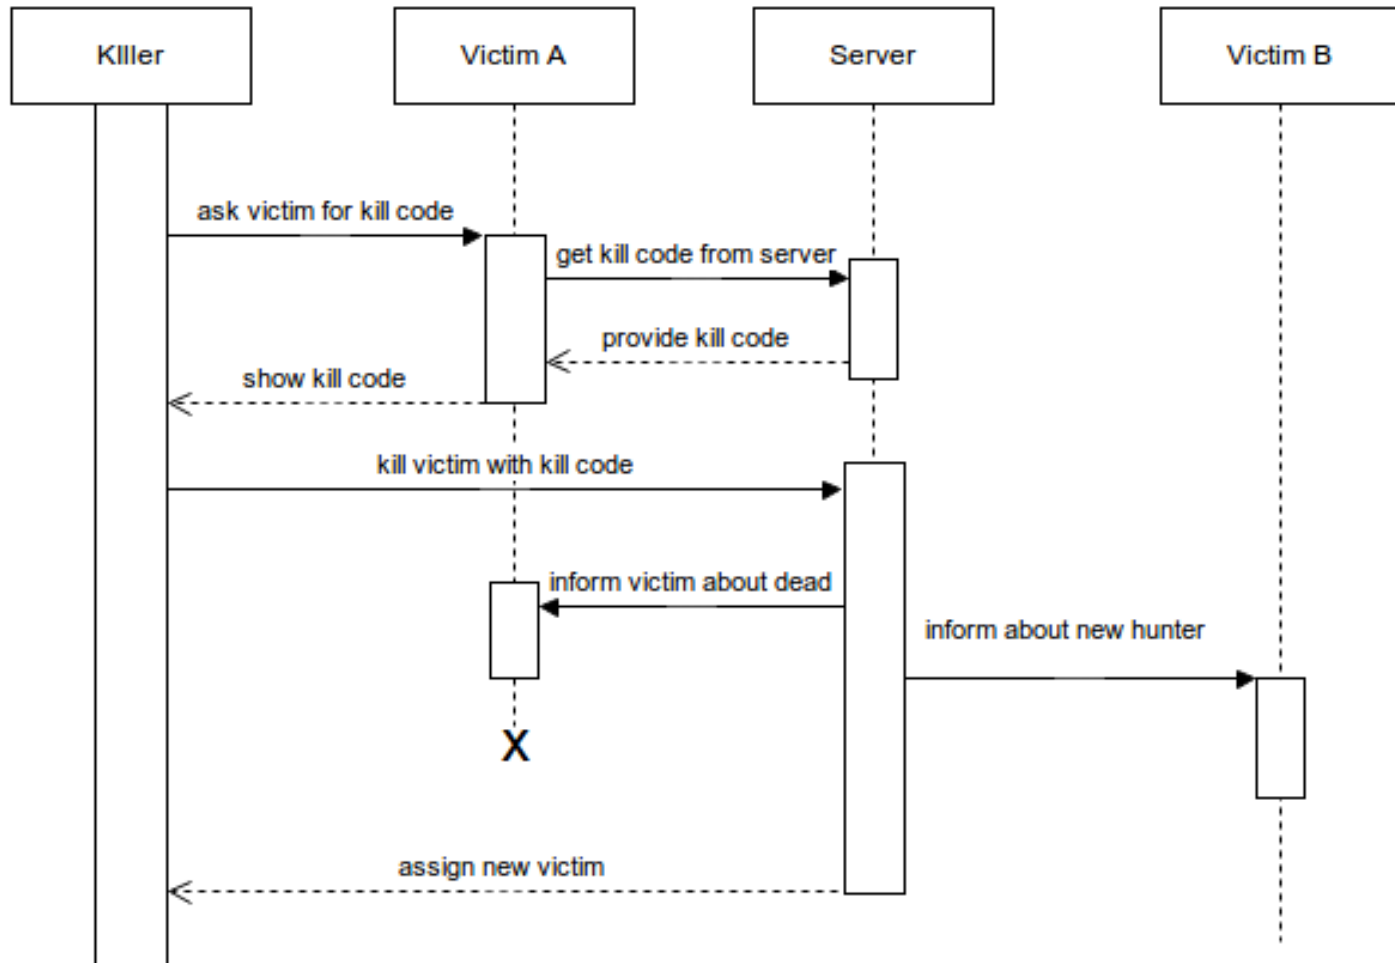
KIller
Victim A
Server
Victim B

ask victim for kill code
get kill code from server
provide kill code
show kill code
kill victim with kill code
inform victim about dead
inform about new hunter
X
assign new victim